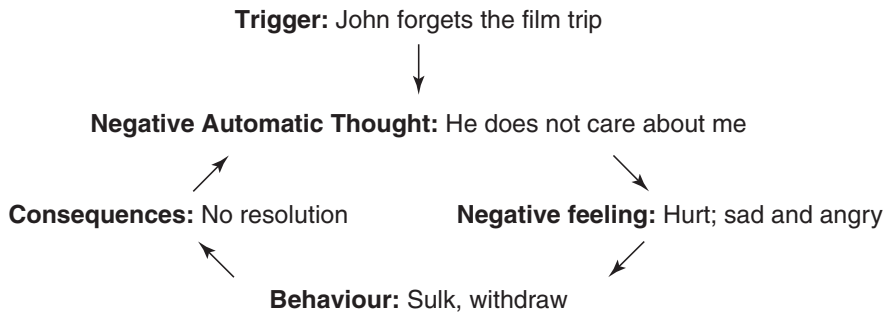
**Trigger:** John forgets the film trip

**Negative Automatic Thought:** He does not care about me

**Consequences:** No resolution

**Negative feeling:** Hurt; sad and angry

**Behaviour:** Sulk, withdraw